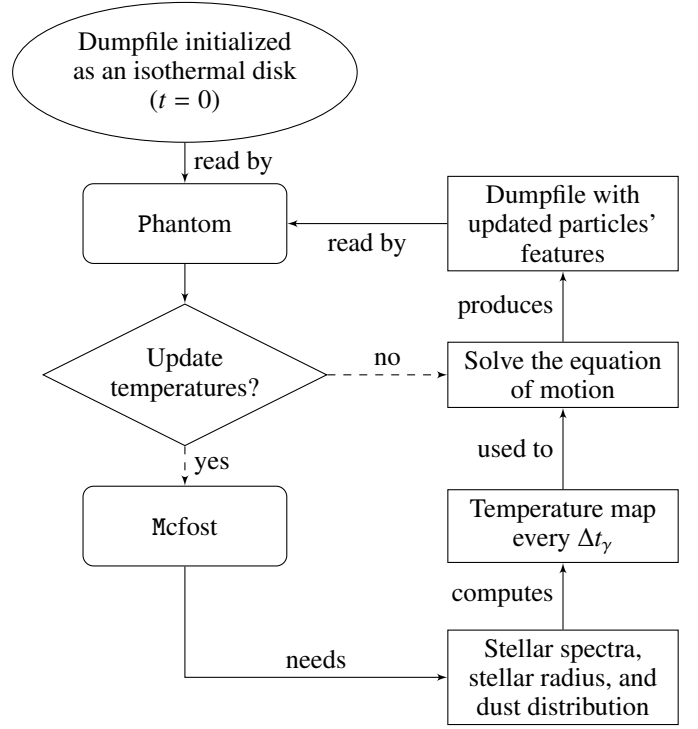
Dumpfile initialized as an isothermal disk ($t = 0$)

read by

Phantom

read by

Dumpfile with updated particles' features

produces

Update temperatures?

no

Solve the equation of motion

yes

used to

Mcfost

Temperature map every $\Delta t_\gamma$

computes

needs

Stellar spectra, stellar radius, and dust distribution